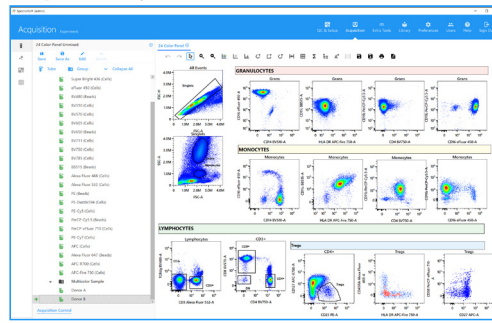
SpectroFlo® Software

Acquisition Experiment

QC & Setup Acquisition Extra Tools Library Preferences Users Help Sign Out

24 Color Panel (Untitled)

Save Save As Edit

Tube Group Collapse All

Super Bright 436 (Cells)
eFluor 450 (Cells)
BV480 (Beads)
BV510 (Cells)
BV570 (Cells)
BV605 (Cells)
BV650 (Cells)
BV711 (Cells)
BV750 (Cells)
BV785 (Cells)
BB515 (Beads)
Alexa Fluor 488 (Cells)
Alexa Fluor 532 (Cells)
PE (Beads)
PE-Dazzle594 (Cells)
PE-Cy5 (Cells)
PerCP-Cy5.5 (Beads)
PerCP-eFluor 710 (Cells)
PE-Cy7 (Cells)
APC (Cells)
Alexa Fluor 647 (Beads)
APC-R700 (Cells)
APC-Fire 750 (Cells)
Multicolor Sample
Donor A
Donor B

Acquisition Control

24 Color Panel

All Events
Singlets
Lymphocytes

GRANULOCYTES
Grans Grans Grans Grans

MONOCYTES
Monocytes Monocytes Monocytes Monocytes

LYMPHOCYTES
Lymphocytes CD3+ Tregs
CD3+ Tregs Tregs

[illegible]